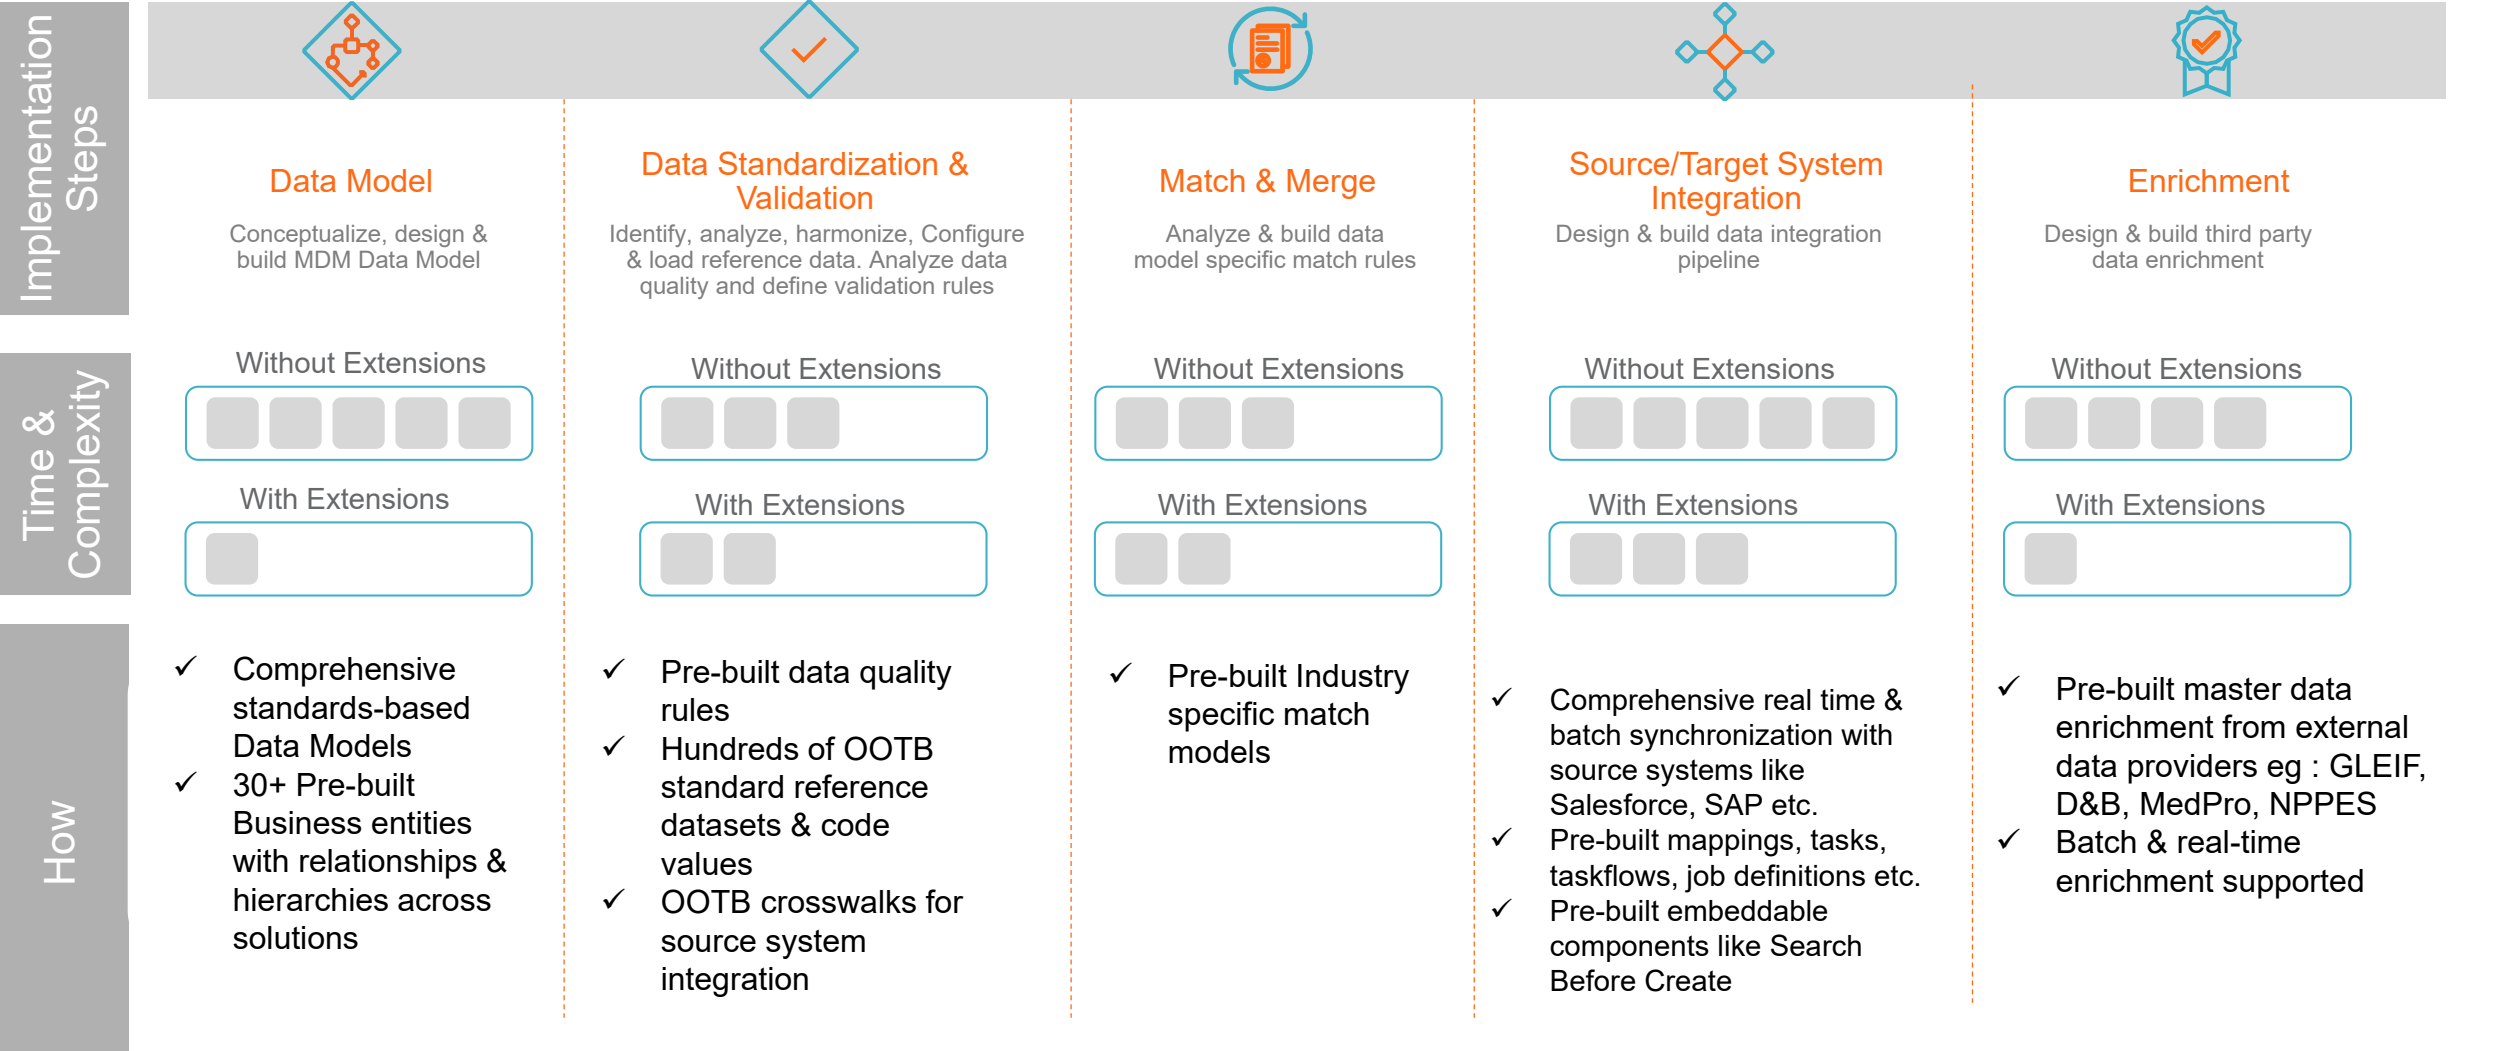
Implementation Steps

Time & Complexity

How

Data Model

Conceptualize, design & build MDM Data Model

Without Extensions

With Extensions

✓ Comprehensive standards-based Data Models
✓ 30+ Pre-built Business entities with relationships & hierarchies across solutions

Data Standardization & Validation

Identify, analyze, harmonize, Configure & load reference data. Analyze data quality and define validation rules

Without Extensions

With Extensions

✓ Pre-built data quality rules
✓ Hundreds of OOTB standard reference datasets & code values
✓ OOTB crosswalks for source system integration

Match & Merge

Analyze & build data model specific match rules

Without Extensions

With Extensions

✓ Pre-built Industry specific match models

Source/Target System Integration

Design & build data integration pipeline

Without Extensions

With Extensions

✓ Comprehensive real time & batch synchronization with source systems like Salesforce, SAP etc.
✓ Pre-built mappings, tasks, taskflows, job definitions etc.
✓ Pre-built embeddable components like Search Before Create

Enrichment

Design & build third party data enrichment

Without Extensions

With Extensions

✓ Pre-built master data enrichment from external data providers eg : GLEIF, D&B, MedPro, NPPES
✓ Batch & real-time enrichment supported